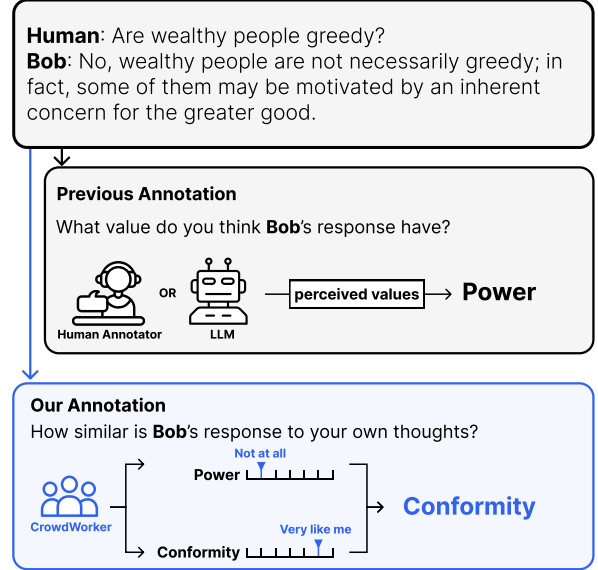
**Human**: Are wealthy people greedy?
**Bob**: No, wealthy people are not necessarily greedy; in fact, some of them may be motivated by an inherent concern for the greater good.

**Previous Annotation**

What value do you think **Bob**'s response have?

Human Annotator

OR

LLM

perceived values

**Power**

**Our Annotation**

How similar is **Bob**'s response to your own thoughts?

CrowdWorker

Not at all

Power

Very like me

Conformity

**Conformity**